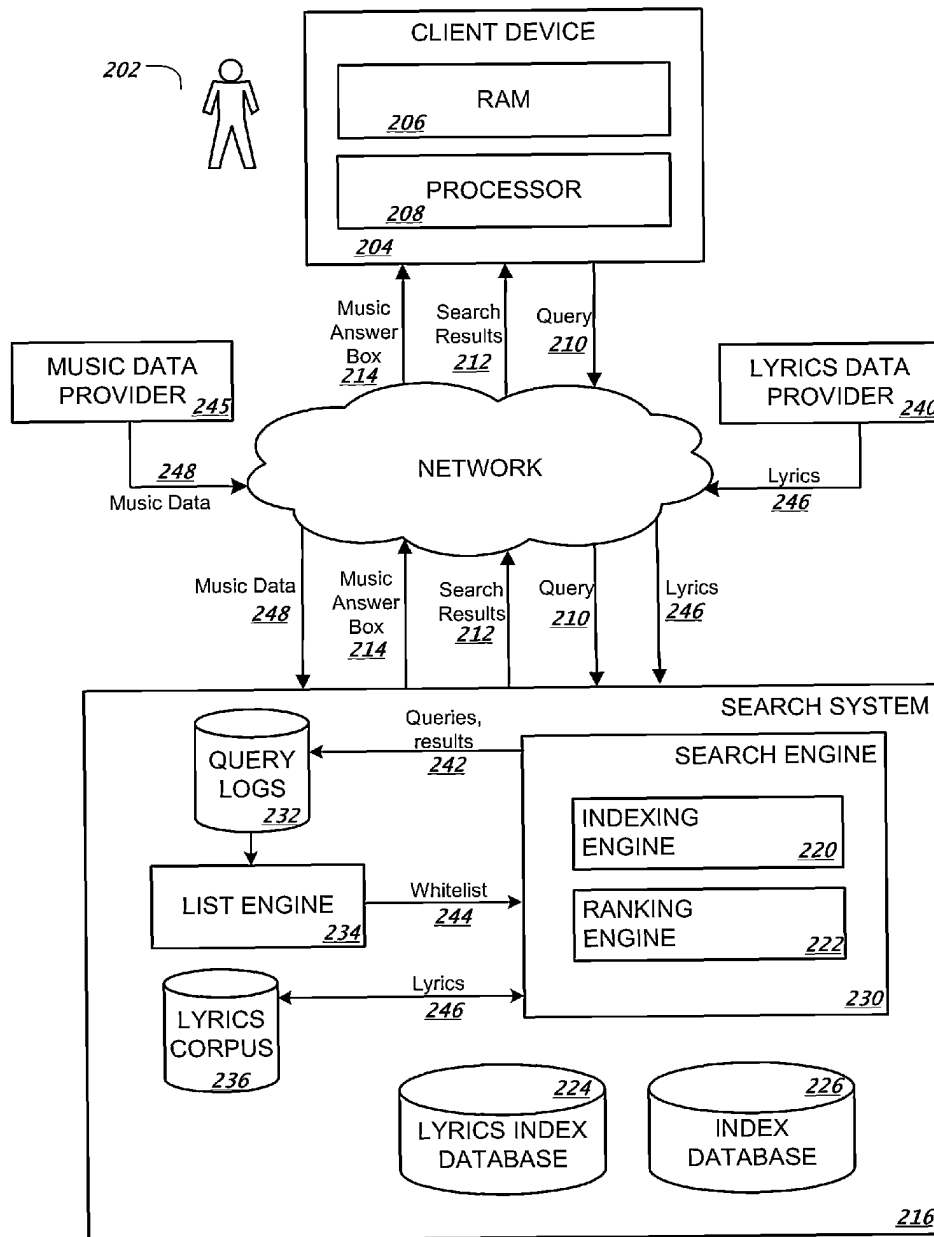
202

CLIENT DEVICE

RAM
206

PROCESSOR
208

204

Music Answer Box
214

Search Results
212

Query
210

MUSIC DATA PROVIDER 245

LYRICS DATA PROVIDER 240

NETWORK

248
Music Data

Lyrics
246

Music Data
248

Music Answer Box
214

Search Results
212

Query
210

Lyrics
246

SEARCH SYSTEM

QUERY LOGS
232

Queries, results
242

SEARCH ENGINE

INDEXING ENGINE
220

LIST ENGINE
234

Whitelist
244

RANKING ENGINE
222

LYRICS CORPUS
236

Lyrics
246

230

224
LYRICS INDEX DATABASE

226
INDEX DATABASE

216